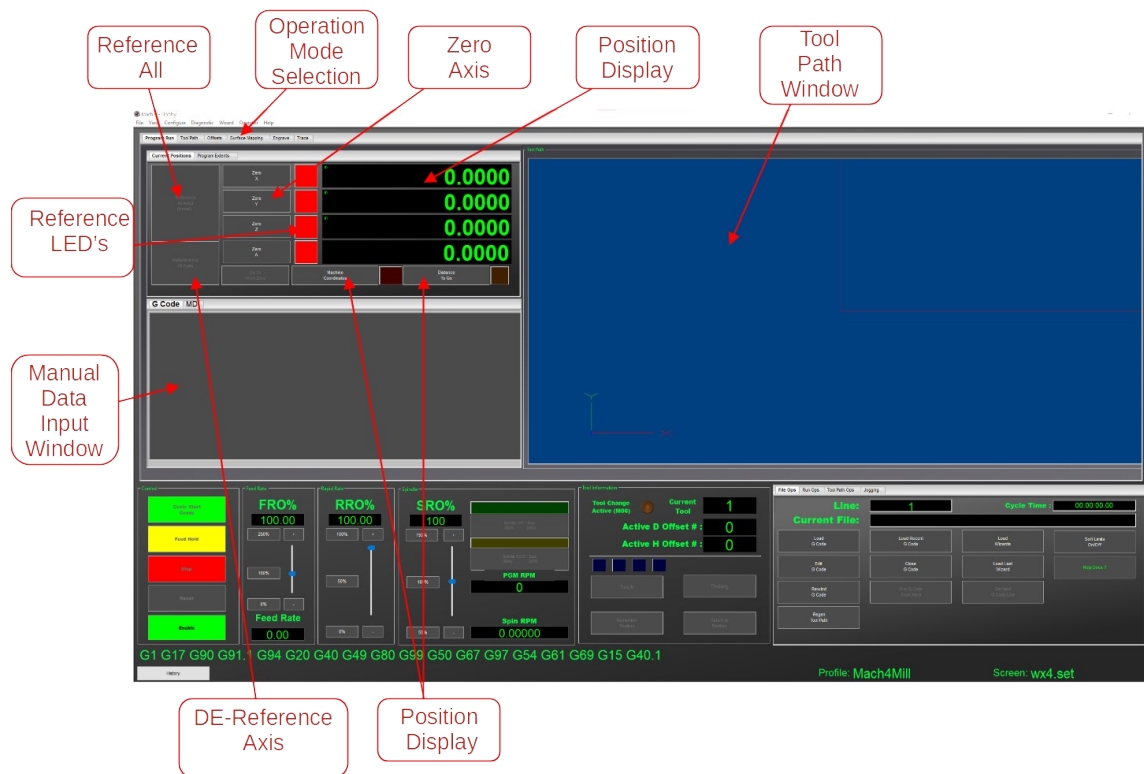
Reference All

Operation Mode Selection

Zero Axis

Position Display

Tool Path Window

Reference LED's

Manual Data Input Window

DE-Reference Axis

Position Display

Mach4 - Hobby

File View Configure Diagnostic Wizard Operator Help

Program Run Tool Path Offsets Surface Mapping Diagnostics Trace

Current Positions Program Extents

Zero X

Zero Y

Zero Z

Zero A

0.0000
0.0000
0.0000
0.0000

Machine Coordinates

Distance To Go

G Code MDI

Tool Path

FRO%
100.00
Feed Rate
0.00

RRO%
100.00

SRO%
100

PGM RPM
0

Spin RPM
0.00000

Cycle Start Gcode

Feed Hold

Stop

Reset

Enable

Tool Change Active (M06)

Current Tool
1

Active D Offset #
0

Active H Offset #
0

File Ops Run Ops Tool Path Ops Jogging

Line:
1

Cycle Time:
00:00:00.00

Current File:

Load G Code

Load Recent G Code

Load Wizards

Soft Limits On/Off

Edit G Code

Close G Code

Load Last Wizard

Rewind G Code

Regen Tool Path

G1 G17 G90 G91.1 G94 G20 G40 G49 G80 G99 G50 G67 G97 G54 G61 G69 G15 G40.1

History

Profile: Mach4Mill

Screen: wx4.set